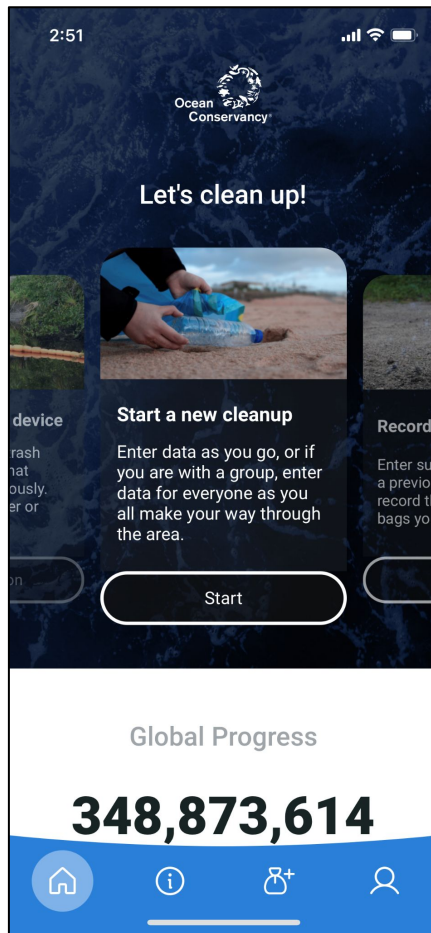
2:51

Ocean Conservancy

Let's clean up!

device
rash
hat
ously.
er or

on

Start a new cleanup

Enter data as you go, or if you are with a group, enter data for everyone as you all make your way through the area.

Start

Record
Enter su
a previo
record th
bags yo

Global Progress

348,873,614